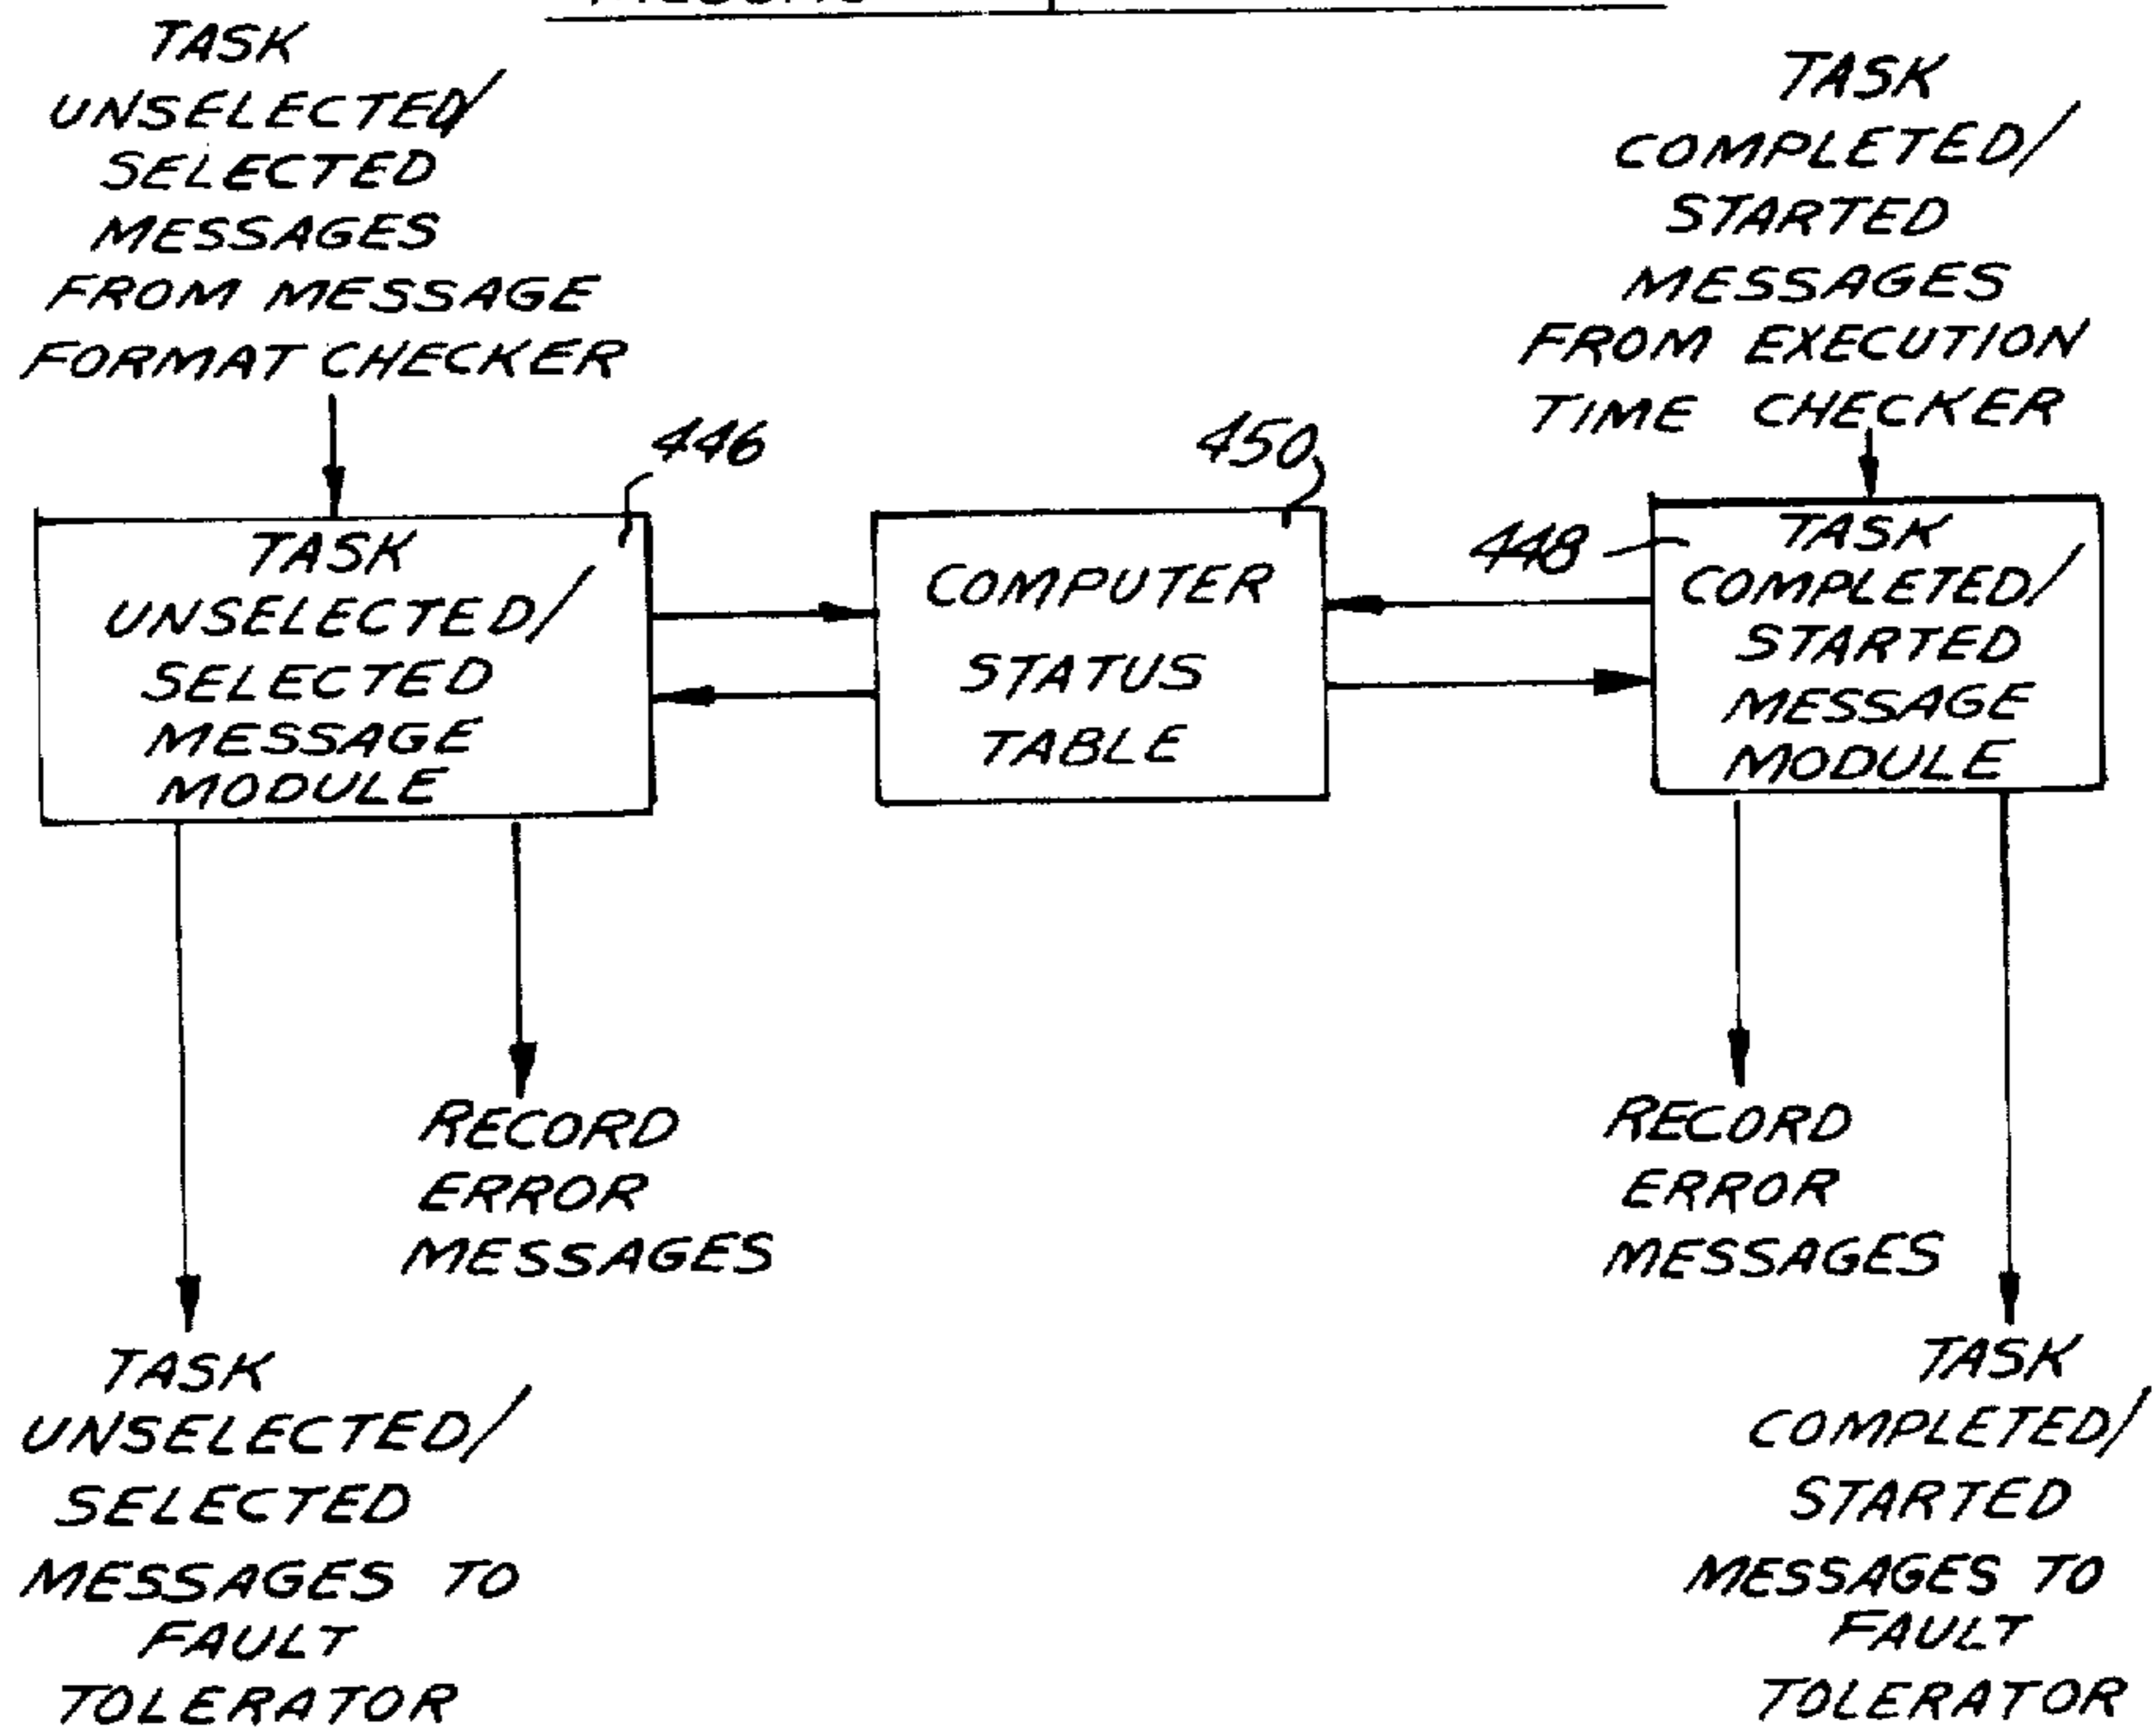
TASK UNSELECTED/ SELECTED MESSAGES FROM MESSAGE FORMAT CHECKER

TASK COMPLETED/ STARTED MESSAGES FROM EXECUTION TIME CHECKER

446

450

448

TASK UNSELECTED/ SELECTED MESSAGE MODULE

COMPUTER STATUS TABLE

TASK COMPLETED/ STARTED MESSAGE MODULE

RECORD ERROR MESSAGES

RECORD ERROR MESSAGES

TASK UNSELECTED/ SELECTED MESSAGES TO FAULT TOLERATOR

TASK COMPLETED/ STARTED MESSAGES TO FAULT TOLERATOR